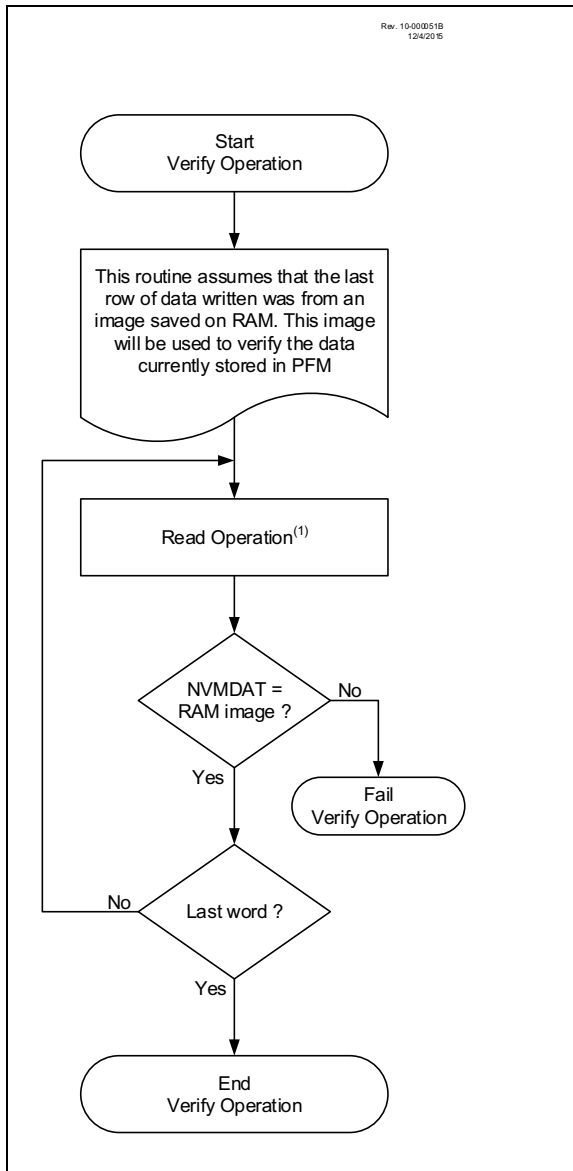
Rev. 10-000051B
12/4/2015

Start
Verify Operation

This routine assumes that the last row of data written was from an image saved on RAM. This image will be used to verify the data currently stored in PFM

Read Operation$^{(1)}$

NVMDAT = RAM image ?

No

Fail
Verify Operation

Yes

No

Last word ?

Yes

End
Verify Operation